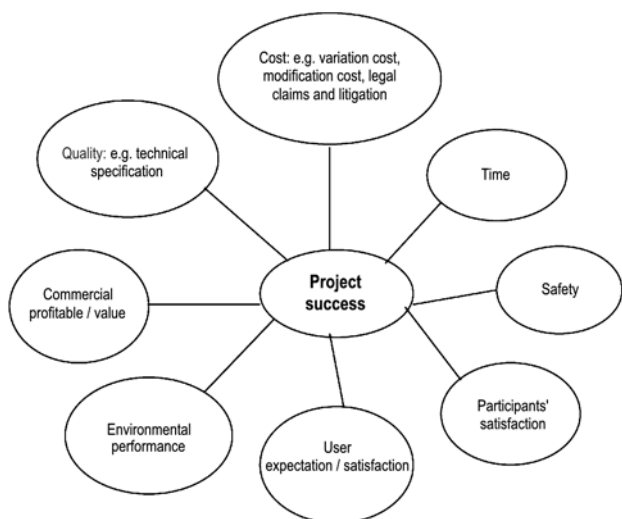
Cost: e.g. variation cost, modification cost, legal claims and litigation

Quality: e.g. technical specification

Time

Project success

Commercial profitable / value

Safety

Environmental performance

User expectation / satisfaction

Participants' satisfaction